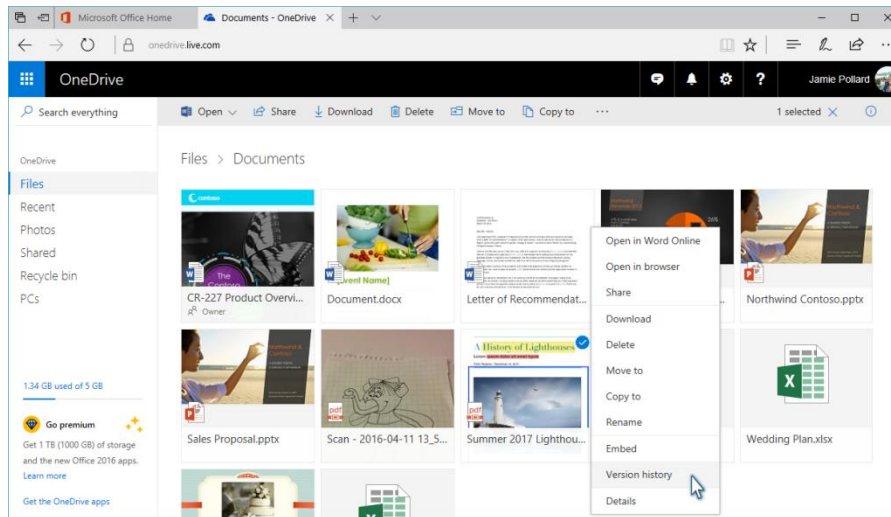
Microsoft Office Home
Documents - OneDrive

onedrive.live.com

OneDrive
Jamie Pollard

Search everything
Open
Share
Download
Delete
Move to
Copy to
···
1 selected

OneDrive
Files
Recent
Photos
Shared
Recycle bin
PCs

Files > Documents

Contoso
The
CR-227 Product Overvi...
Owner

[Event Name]
Document.docx

Letter of Recommendat...

Open in Word Online
Open in browser
Share
Download
Delete
Move to
Copy to
Rename
Embed
Version history
Details

Northwind Contoso.pptx

Sales Proposal.pptx

Scan - 2016-04-11 13_5...

A History of Lighthouses
Summer 2017 Lighthou...

Wedding Plan.xlsx

1.34 GB used of 5 GB

Go premium
Get 1 TB (1000 GB) of storage and the new Office 2016 apps.
Learn more

Get the OneDrive apps